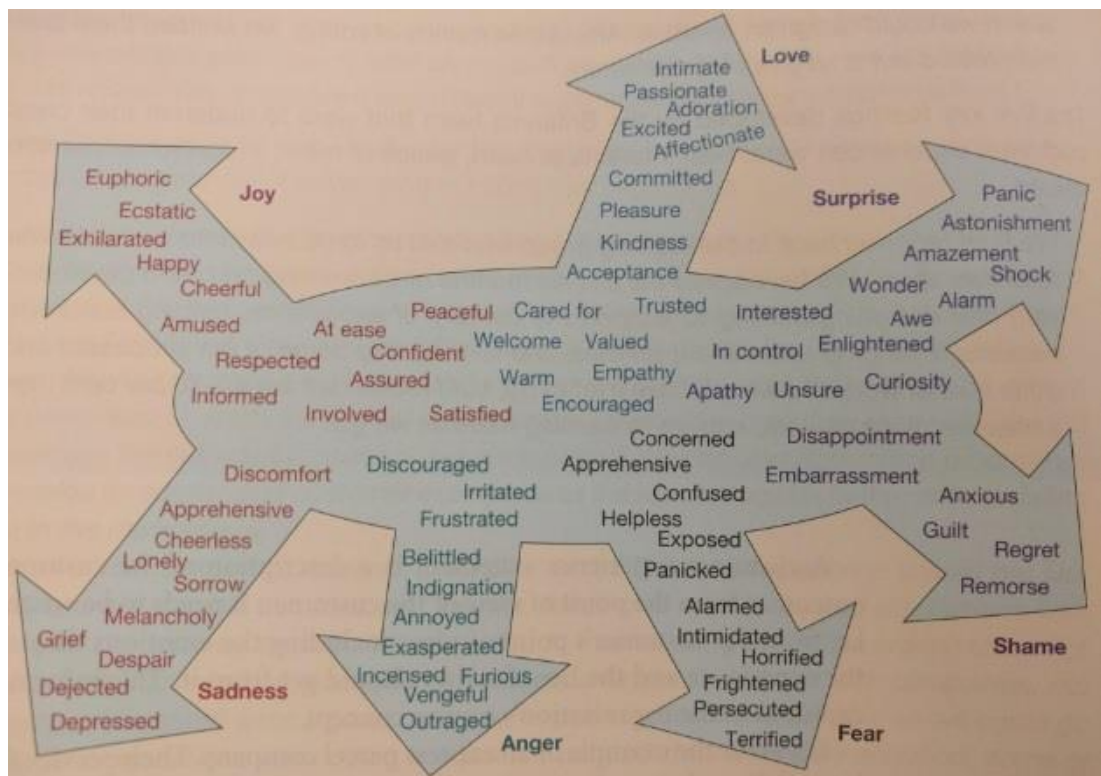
Love
Intimate
Passionate
Adoration
Excited
Affectionate
Committed
Pleasure
Kindness
Acceptance

Joy
Euphoric
Ecstatic
Exhilarated
Happy
Cheerful
Amused
Respected
Informed

Surprise
Panic
Astonishment
Amazement
Shock
Wonder
Alarm
Awe

At ease
Peaceful
Cared for
Trusted
Interested
Confident
Welcome
Valued
In control
Enlightened
Assured
Warm
Empathy
Apathy
Unsure
Curiosity
Involved
Satisfied
Encouraged

Concerned
Disappointment
Apprehensive
Embarrassment
Confused
Helpless

Discomfort
Discouraged
Irritated
Frustrated

Apprehensive
Cheerless
Lonely
Sorrow
Melancholy
Grief
Despair
Dejected
Depressed
Sadness

Belittled
Indignation
Annoyed
Exasperated
Incensed
Furious
Vengeful
Outraged
Anger

Exposed
Panicked
Alarmed
Intimidated
Horrified
Frightened
Persecuted
Terrified
Fear

Anxious
Guilt
Regret
Remorse
Shame